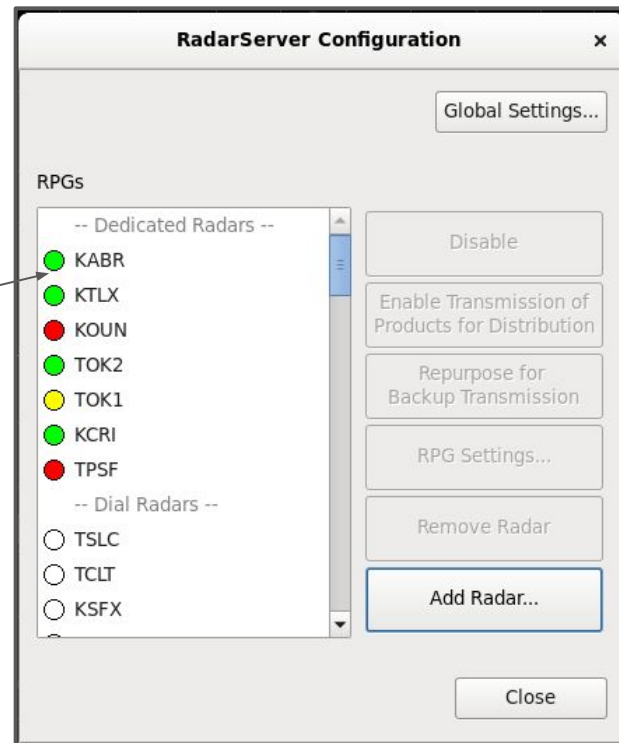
RadarServer Configuration ×

Global Settings...

RPGs

-- Dedicated Radars --
KABR
KTLX
KOUN
TOK2
TOK1
KCRI
TPSF
-- Dial Radars --
TSLC
TCLT
KSFX

Disable

Enable Transmission of Products for Distribution

Repurpose for Backup Transmission

RPG Settings...

Remove Radar

Add Radar...

Close